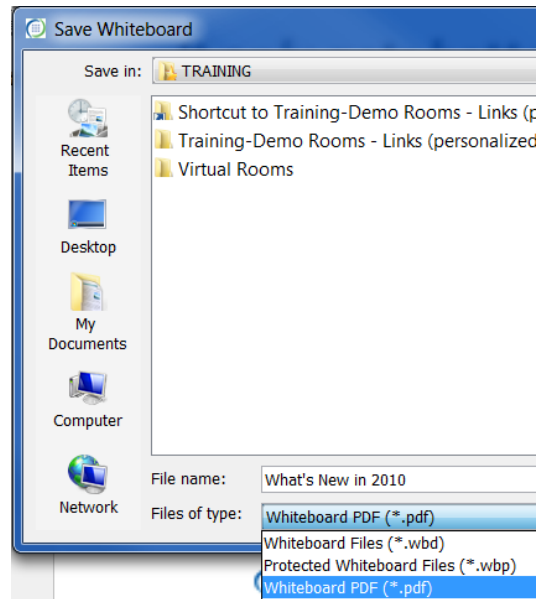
Save Whiteboard

Save in: TRAINING

Recent Items

Desktop

My Documents

Computer

Network

Shortcut to Training-Demo Rooms - Links (p
Training-Demo Rooms - Links (personalized
Virtual Rooms

File name: What's New in 2010

Files of type: Whiteboard PDF (*.pdf)

Whiteboard Files (*.wbd)
Protected Whiteboard Files (*.wbp)
Whiteboard PDF (*.pdf)